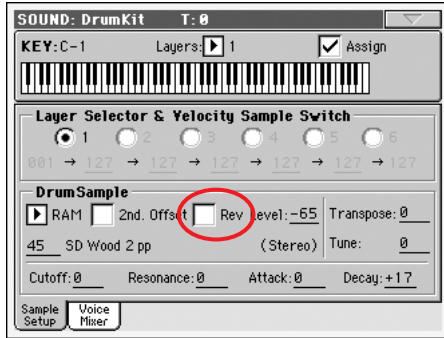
SOUND: DrumKit T: 0

KEY: C-1 Layers: 1 Assign

Layer Selector & Velocity Sample Switch

1 2 3 4 5 6

001 → 127 → 127 → 127 → 127 → 127 → 127

DrumSample

RAM 2nd. Offset Rev Level: -65 Transpose: 0

45 SD Wood 2 pp (Stereo) Tune: 0

Cutoff: 0 Resonance: 0 Attack: 0 Decay: +17

Sample Setup Voice Mixer